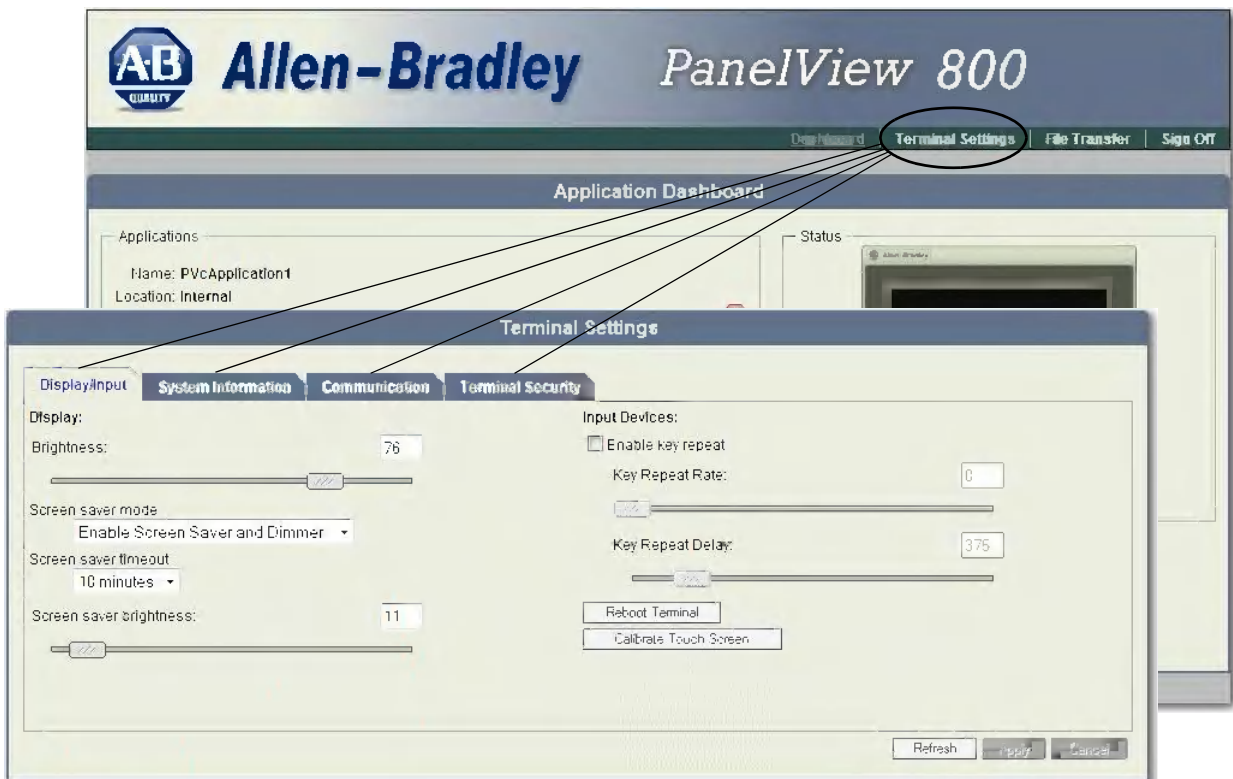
AB QUALITY Allen-Bradley PanelView 800

Dashboard Terminal Settings File Transfer Sign Off

Application Dashboard

Applications

Name: PVcApplication1
Location: Internal

Status

Allen-Bradley

Terminal Settings

Display/Input System Information Communication Terminal Security

Display:

Brightness: 76

Screen saver mode
Enable Screen Saver and Dimmer

Screen saver timeout
10 minutes

Screen saver brightness: 11

Input Devices:

Enable key repeat

Key Repeat Rate: 0

Key Repeat Delay: 375

Reboot Terminal

Calibrate Touch Screen

Refresh Apply Cancel